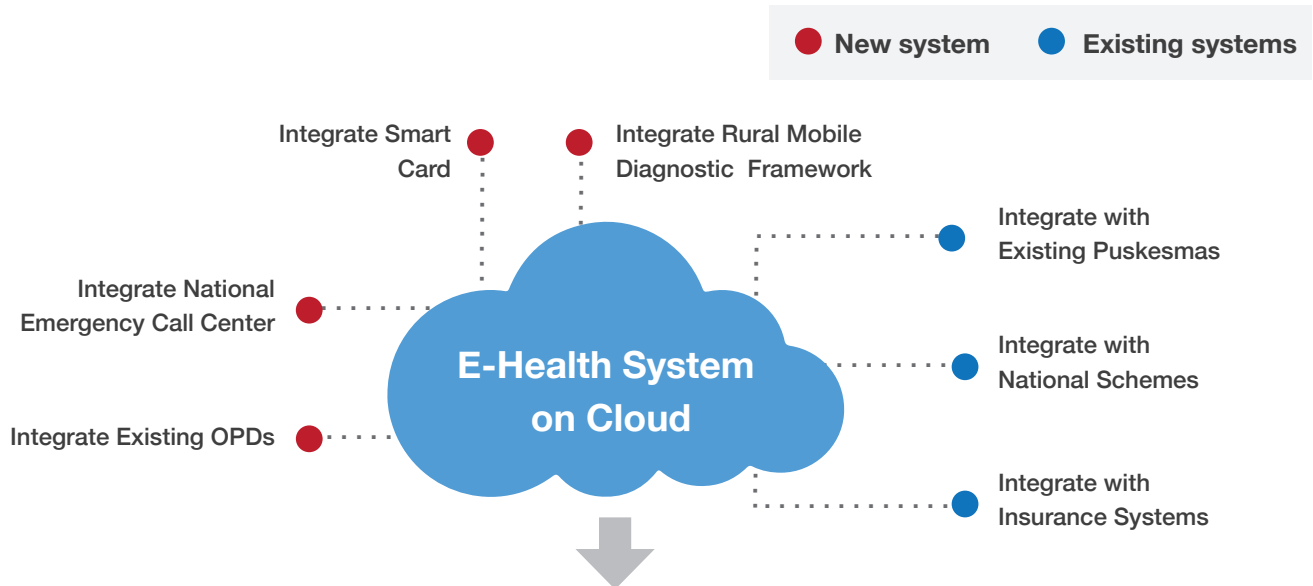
New system Existing systems

Integrate Smart Card

Integrate Rural Mobile Diagnostic Framework

Integrate with Existing Puskesmas

Integrate National Emergency Call Center

E-Health System on Cloud

Integrate with National Schemes

Integrate Existing OPDs

Integrate with Insurance Systems